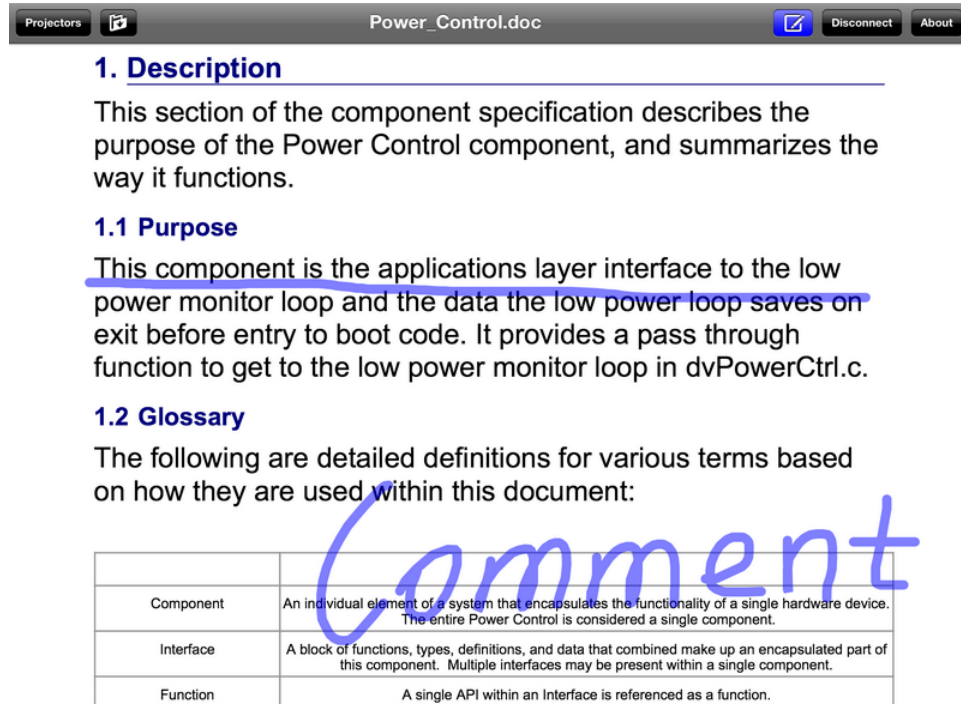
Projectors Power_Control.doc Disconnect About

1. Description

This section of the component specification describes the purpose of the Power Control component, and summarizes the way it functions.

1.1 Purpose

This component is the applications layer interface to the low power monitor loop and the data the low power loop saves on exit before entry to boot code. It provides a pass through function to get to the low power monitor loop in dvPowerCtrl.c.

1.2 Glossary

The following are detailed definitions for various terms based on how they are used within this document:

Comment

| | |
|---|---|
| Component | An individual element of a system that encapsulates the functionality of a single hardware device. The entire Power Control is considered a single component. |
| Interface | A block of functions, types, definitions, and data that combined make up an encapsulated part of this component. Multiple interfaces may be present within a single component. |
| Function | A single API within an Interface is referenced as a function. |